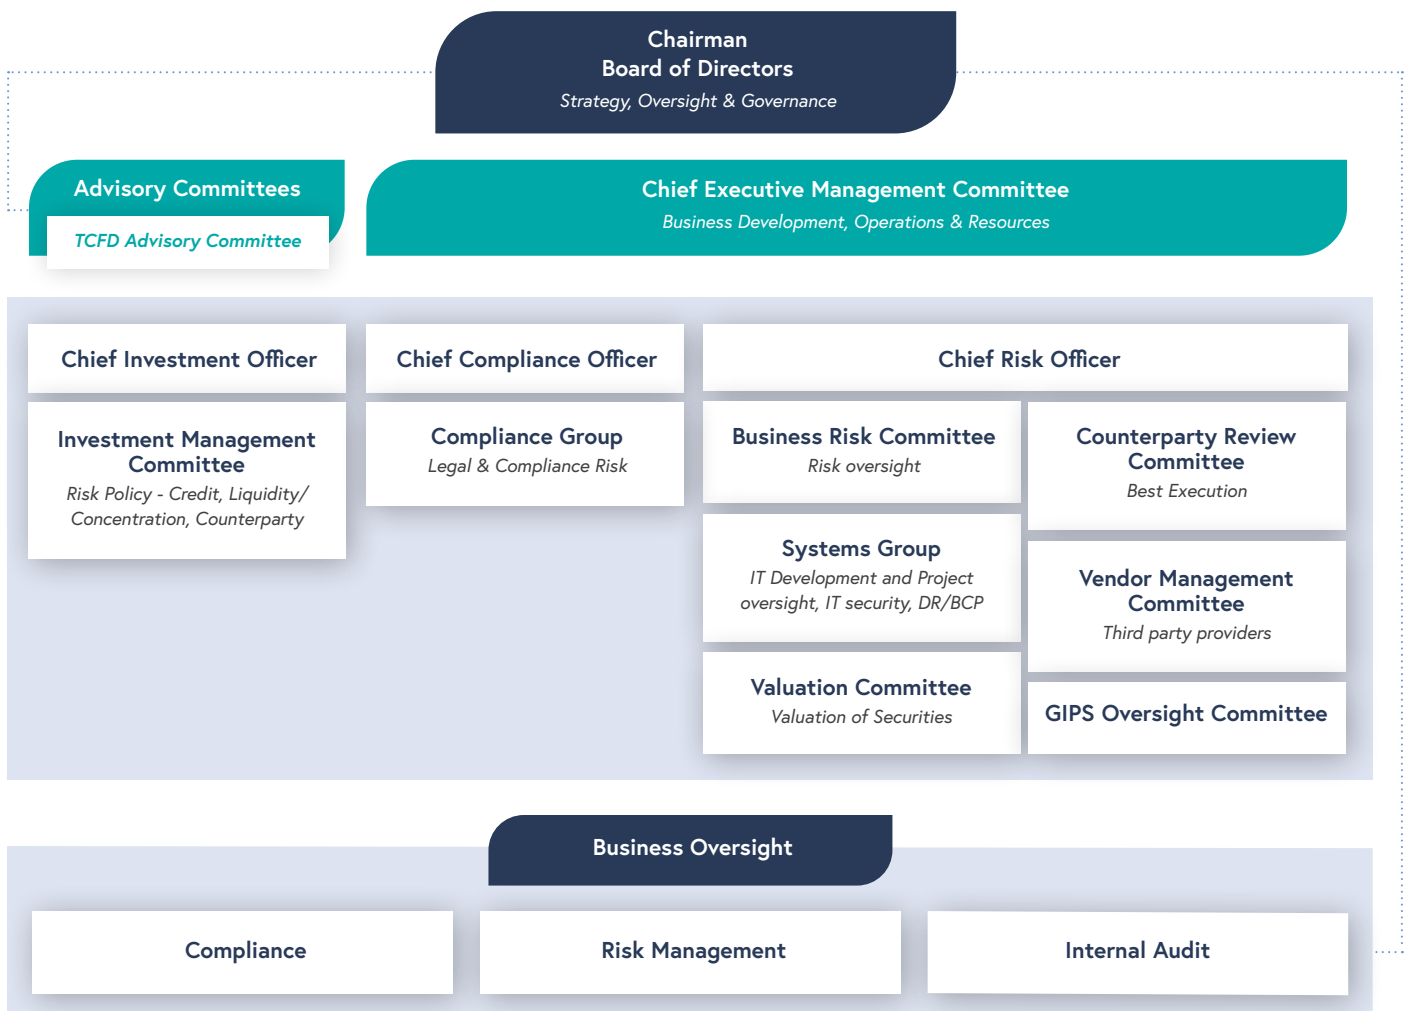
Chairman
Board of Directors
Strategy, Oversight & Governance

Advisory Committees

TCFD Advisory Committee

Chief Executive Management Committee
Business Development, Operations & Resources

Chief Investment Officer

Investment Management Committee
Risk Policy - Credit, Liquidity/ Concentration, Counterparty

Chief Compliance Officer

Compliance Group
Legal & Compliance Risk

Chief Risk Officer

Business Risk Committee
Risk oversight

Counterparty Review Committee
Best Execution

Systems Group
IT Development and Project oversight, IT security, DR/BCP

Vendor Management Committee
Third party providers

Valuation Committee
Valuation of Securities

GIPS Oversight Committee

Business Oversight

Compliance

Risk Management

Internal Audit